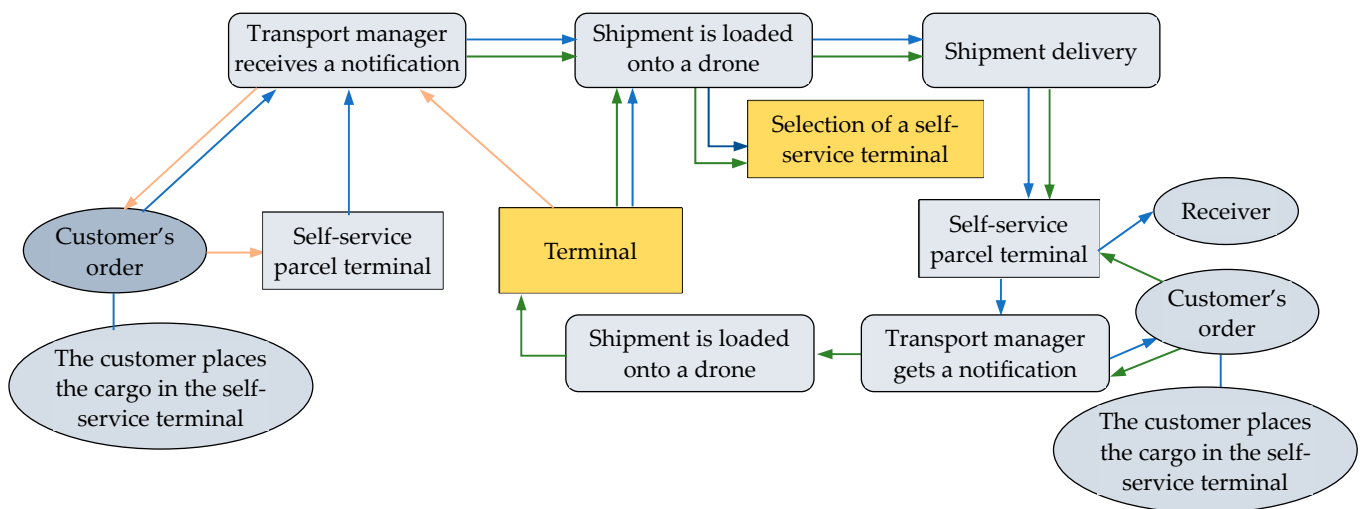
Transport manager receives a notification

Shipment is loaded onto a drone

Shipment delivery

Selection of a self-service terminal

Customer's order

Self-service parcel terminal

Terminal

Self-service parcel terminal

Receiver

Customer's order

The customer places the cargo in the self-service terminal

Shipment is loaded onto a drone

Transport manager gets a notification

The customer places the cargo in the self-service terminal